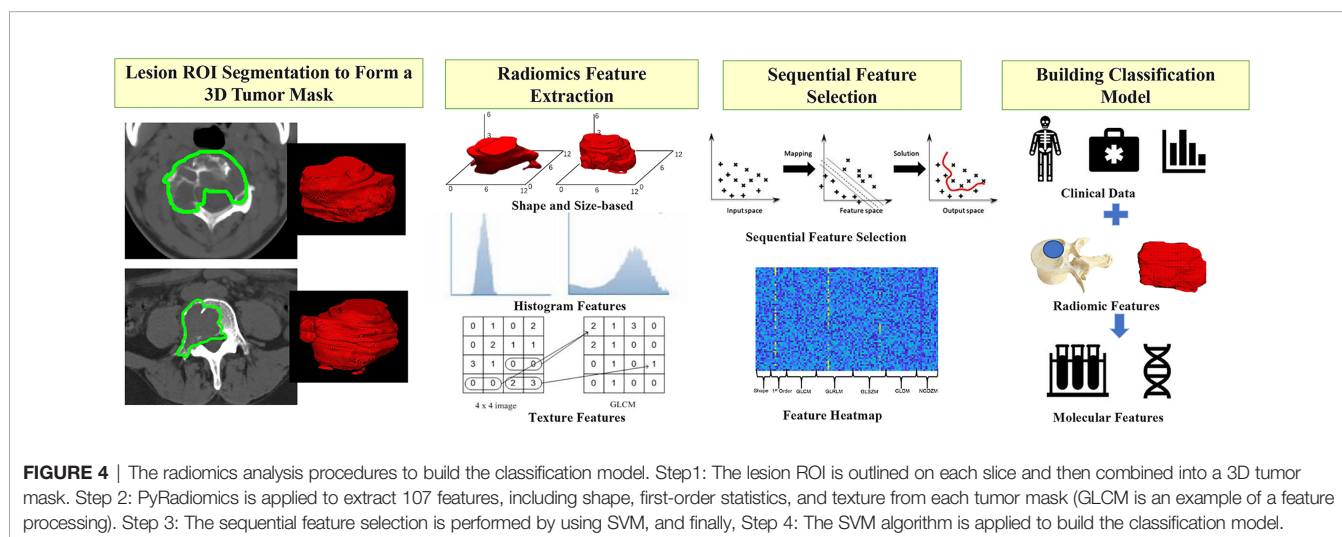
Lesion ROI Segmentation to Form a 3D Tumor Mask

Radiomics Feature Extraction

Sequential Feature Selection

Building Classification Model

6
3
0
6
12
6
12
12
6

Shape and Size-based

Histogram Features

| 0 | 1 | 0 | 2 |
|---|---|---|---|
| 0 | 2 | 1 | 1 |
| 3 | 1 | 0 | 0 |
| 0 | 0 | 2 | 3 |

| 2 | 1 | 3 | 0 |
|---|---|---|---|
| 2 | 1 | 0 | 0 |
| 0 | 1 | 0 | 1 |
| 0 | 1 | 0 | 0 |

4 x 4 image

GLCM

Texture Features

Mapping

Solution

Input space

Feature space

Output space

Sequential Feature Selection

Shape 1st Order GLCM GLRLM GLSZM GLDM NGDZM

Feature Heatmap

Clinical Data

Radiomic Features

Molecular Features

FIGURE 4 | The radiomics analysis procedures to build the classification model. Step1: The lesion ROI is outlined on each slice and then combined into a 3D tumor mask. Step 2: PyRadiomics is applied to extract 107 features, including shape, first-order statistics, and texture from each tumor mask (GLCM is an example of a feature processing). Step 3: The sequential feature selection is performed by using SVM, and finally, Step 4: The SVM algorithm is applied to build the classification model.